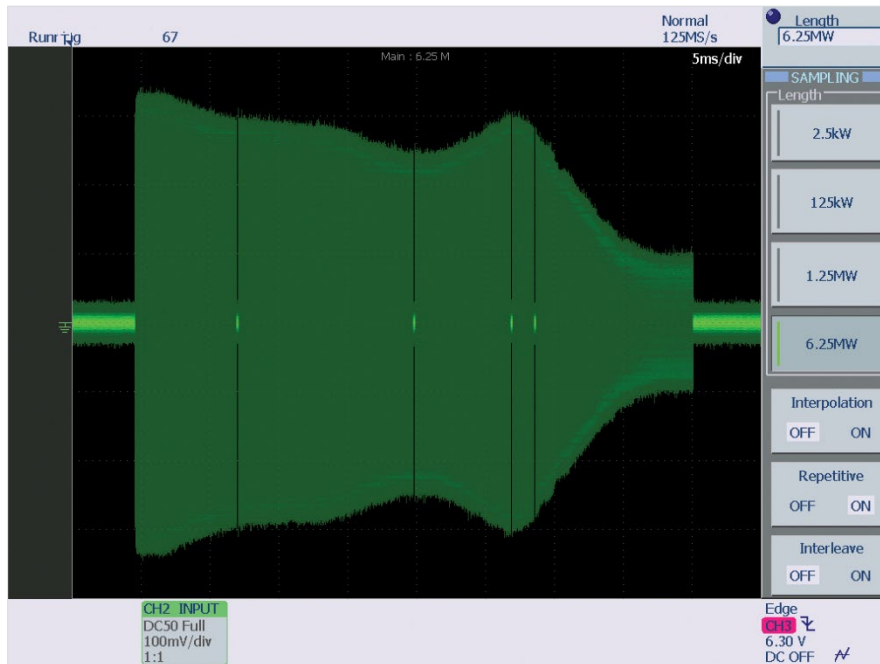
Running 67 Normal 125MS/s

Length 6.25MW

Main : 6.25 M

5ms/div

SAMPLING

Length

2.5kW

125kW

1.25MW

6.25MW

Interpolation
OFF ON

Repetitive
OFF ON

Interleave
OFF ON

CH2 INPUT
DC50 Full
100mV/div
1:1

Edge
CH3
6.30 V
DC OFF